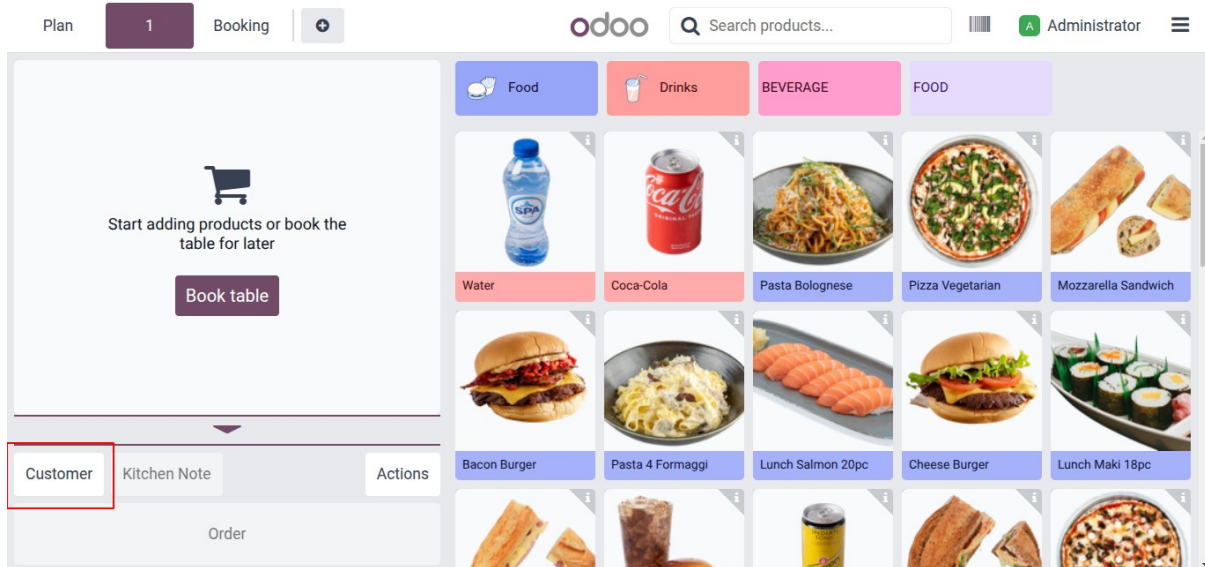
Plan 1 Booking

odoo

Search products...

A Administrator

Start adding products or book the table for later

Book table

Customer Kitchen Note Actions

Order

Food Drinks BEVERAGE FOOD

Water
Coca-Cola
Pasta Bolognese
Pizza Vegetarian
Mozzarella Sandwich
Bacon Burger
Pasta 4 Formaggi
Lunch Salmon 20pc
Cheese Burger
Lunch Maki 18pc